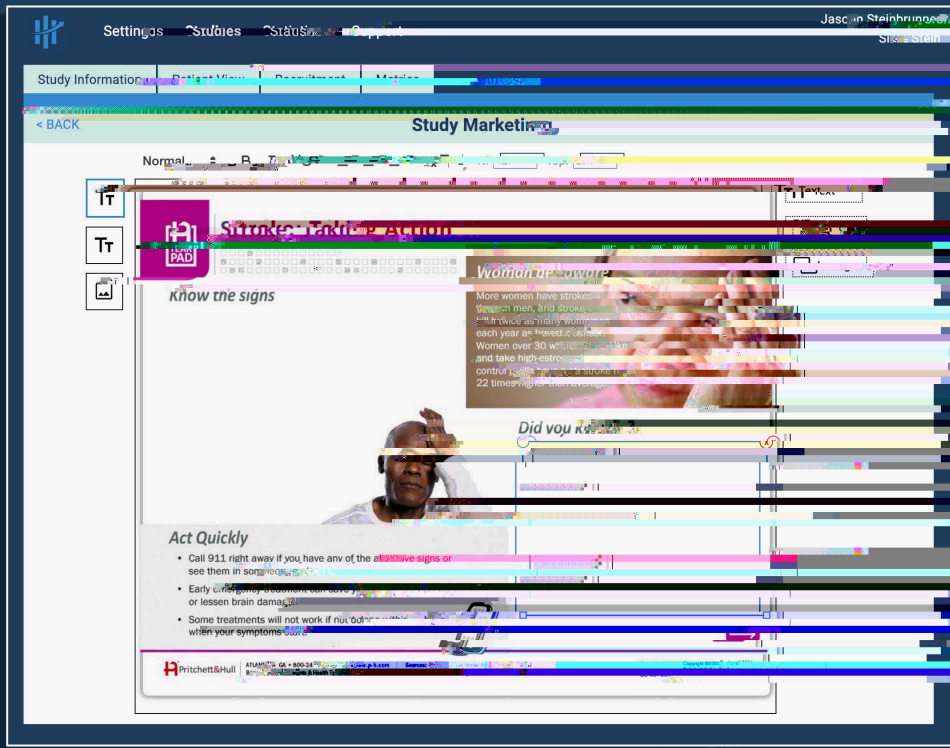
Settings Studies Status Support

Jason Steinbrunner
Site: Stein

Study Information | Patient View | Recruitment | Metrics

< BACK

Study Marketing

Normal

TT

Text

TEAR PAD

Stroke: Take Action

Know the signs

Women beware

More women have strokes than men, and stroke kills twice as many women each year as breast cancer. Women over 30 who smoke and take high-estrogen birth control pills have a stroke risk 22 times higher than average.

Did you know?

Act Quickly

• Call 911 right away if you have any of the above signs or see them in someone else.

• Early emergency treatment can save lives or lessen brain damage.

• Some treatments will not work if not given within when your symptoms start.

Pritchett&Hull

ATLANTA, GA • 800-24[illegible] www.p-h.com Sources: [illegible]

Copyright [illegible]